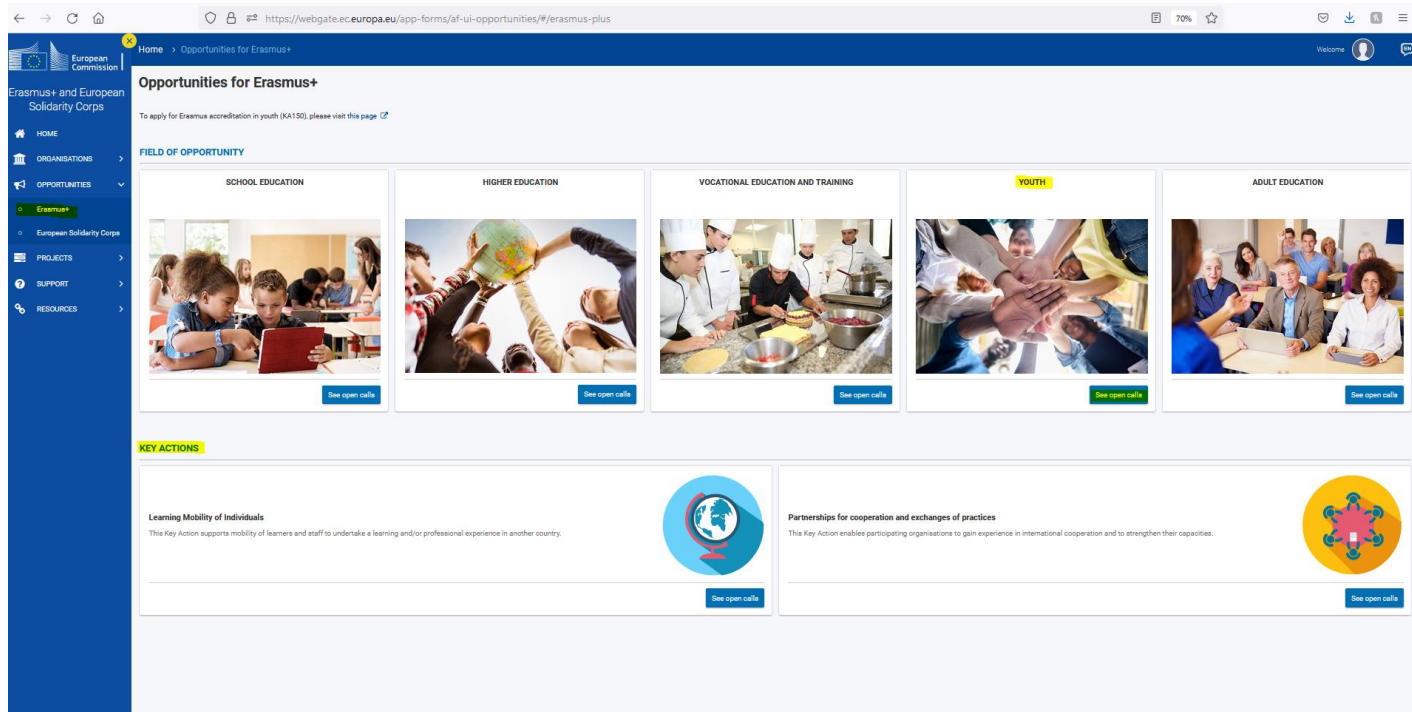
https://webgate.ec.europa.eu/app-forms/af-ui-opportunities/#/erasmus-plus

70%

European Commission

Erasmus+ and European Solidarity Corps

HOME
ORGANISATIONS
OPPORTUNITIES
Erasmus+
European Solidarity Corps
PROJECTS
SUPPORT
RESOURCES

Home > Opportunities for Erasmus+

Welcome

Opportunities for Erasmus+

To apply for Erasmus accreditation in youth (KA150), please visit this page

FIELD OF OPPORTUNITY

SCHOOL EDUCATION
See open calls

HIGHER EDUCATION
See open calls

VOCATIONAL EDUCATION AND TRAINING
See open calls

YOUTH
See open calls

ADULT EDUCATION
See open calls

KEY ACTIONS

Learning Mobility of Individuals
This Key Action supports mobility of learners and staff to undertake a learning and/or professional experience in another country.
See open calls

Partnerships for cooperation and exchanges of practices
This Key Action enables participating organisations to gain experience in international cooperation and to strengthen their capacities.
See open calls